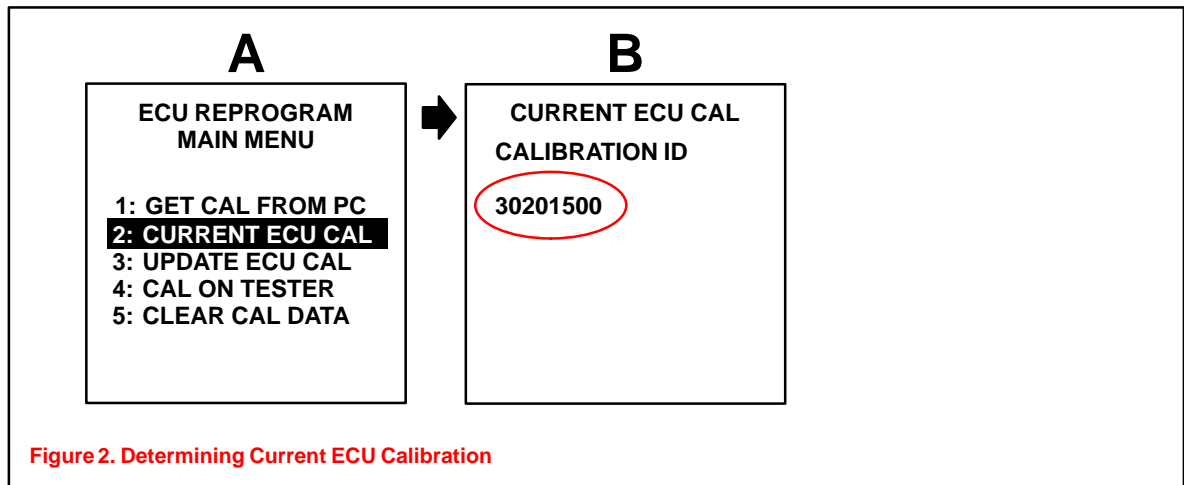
A

ECU REPROGRAM
MAIN MENU

1: GET CAL FROM PC
2: CURRENT ECU CAL
3: UPDATE ECU CAL
4: CAL ON TESTER
5: CLEAR CAL DATA

B

CURRENT ECU CAL

CALIBRATION ID

30201500

Figure 2. Determining Current ECU Calibration